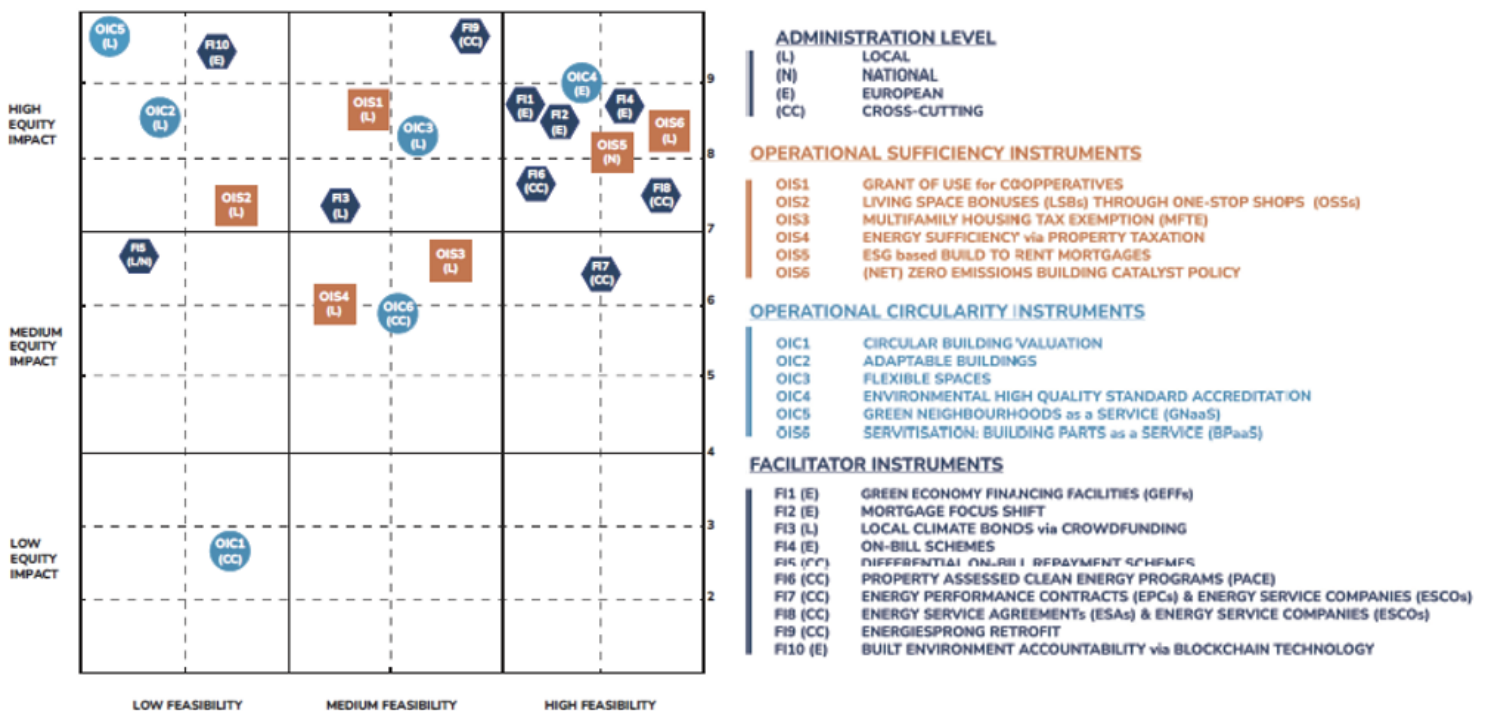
HIGH EQUITY IMPACT

MEDIUM EQUITY IMPACT

LOW EQUITY IMPACT

OIC5 (L)
FI10 (E)
FI9 (CC)
OIC4 (E)
OIC2 (L)
OIS1 (L)
OIC3 (L)
FI1 (E)
FI2 (E)
FI4 (E)
OIS6 (L)
OIS5 (N)
FI6 (CC)
FI8 (CC)
OIS2 (L)
FI3 (L)
FI5 (L/N)
OIS3 (L)
FI7 (CC)
OIS4 (L)
OIC6 (CC)
OIC1 (CC)

9
8
7
6
5
4
3
2

LOW FEASIBILITY
MEDIUM FEASIBILITY
HIGH FEASIBILITY

ADMINISTRATION LEVEL
(L) LOCAL
(N) NATIONAL
(E) EUROPEAN
(CC) CROSS-CUTTING

OPERATIONAL SUFFICIENCY INSTRUMENTS
OIS1 GRANT OF USE for COOPPERATIVES
OIS2 LIVING SPACE BONUSES (LSBs) THROUGH ONE-STOP SHOPS (OSSs)
OIS3 MULTIFAMILY HOUSING TAX EXEMPTION (MFTE)
OIS4 ENERGY SUFFICIENCY via PROPERTY TAXATION
OIS5 ESG based BUILD TO RENT MORTGAGES
OIS6 (NET) ZERO EMISSIONS BUILDING CATALYST POLICY

OPERATIONAL CIRCULARITY INSTRUMENTS
OIC1 CIRCULAR BUILDING VALUATION
OIC2 ADAPTABLE BUILDINGS
OIC3 FLEXIBLE SPACES
OIC4 ENVIRONMENTAL HIGH QUALITY STANDARD ACCREDITATION
OIC5 GREEN NEIGHBOURHOODS as a SERVICE (GNaaS)
OIS6 SERVITISATION: BUILDING PARTS as a SERVICE (BPaaS)

FACILITATOR INSTRUMENTS
FI1 (E) GREEN ECONOMY FINANCING FACILITIES (GEFFs)
FI2 (E) MORTGAGE FOCUS SHIFT
FI3 (L) LOCAL CLIMATE BONDS via CROWDFUNDING
FI4 (E) ON-BILL SCHEMES
FI5 (CC) DIFFERENTIAL ON-BILL REPAYMENT SCHEMES
FI6 (CC) PROPERTY ASSESSED CLEAN ENERGY PROGRAMS (PACE)
FI7 (CC) ENERGY PERFORMANCE CONTRACTS (EPCs) & ENERGY SERVICE COMPANIES (ESCOs)
FI8 (CC) ENERGY SERVICE AGREEMENTs (ESAs) & ENERGY SERVICE COMPANIES (ESCOs)
FI9 (CC) ENERGIESPRONG RETROFIT
FI10 (E) BUILT ENVIRONMENT ACCOUNTABILITY via BLOCKCHAIN TECHNOLOGY